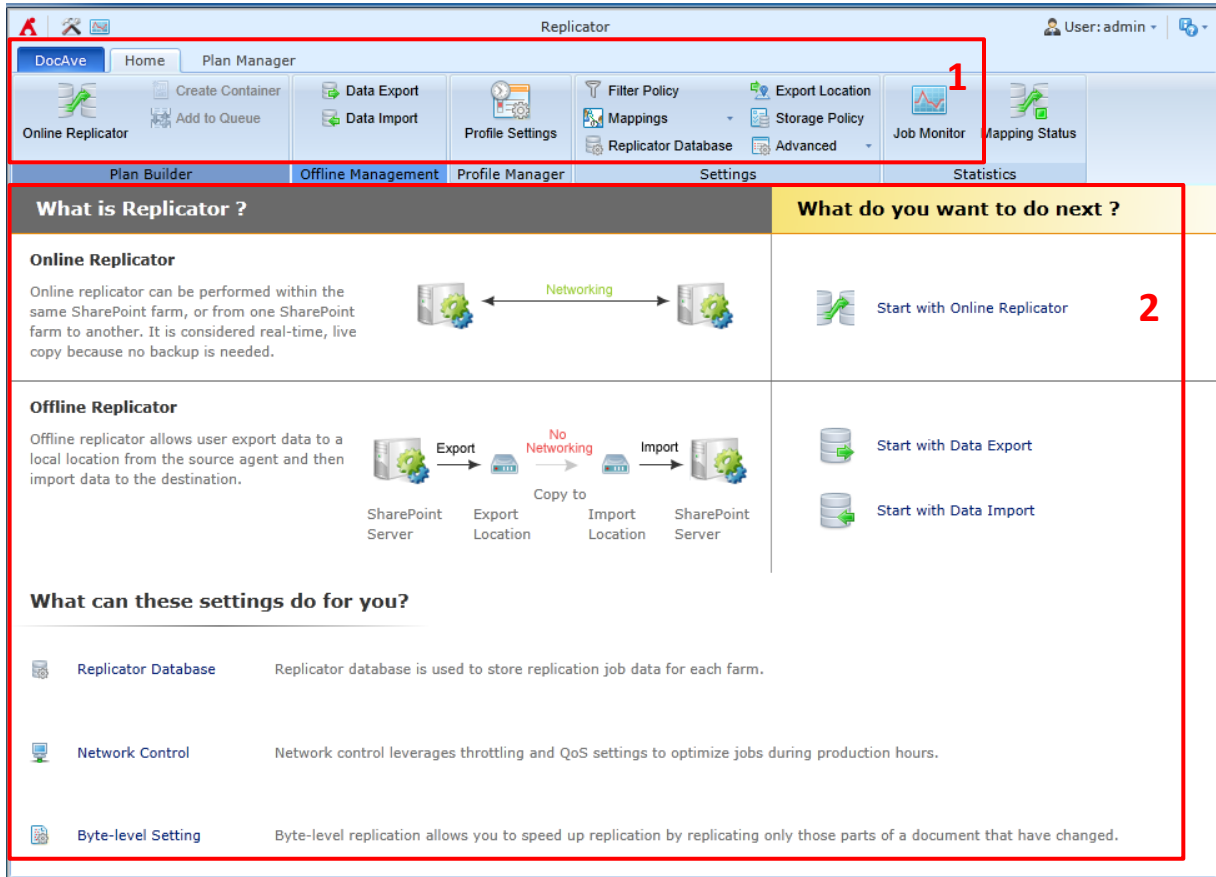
Replicator

User: admin

DocAve Home Plan Manager

Online Replicator
Create Container
Add to Queue
Data Export
Data Import
Profile Settings
Filter Policy
Mappings
Replicator Database
Export Location
Storage Policy
Advanced
Job Monitor
Mapping Status

1

Plan Builder
Offline Management
Profile Manager
Settings
Statistics

What is Replicator ?

What do you want to do next ?

Online Replicator

Online replicator can be performed within the same SharePoint farm, or from one SharePoint farm to another. It is considered real-time, live copy because no backup is needed.

Networking

Start with Online Replicator

2

Offline Replicator

Offline replicator allows user export data to a local location from the source agent and then import data to the destination.

Export
No Networking
Import
Copy to
SharePoint Server
Export Location
Import Location
SharePoint Server

Start with Data Export

Start with Data Import

What can these settings do for you?

Replicator Database Replicator database is used to store replication job data for each farm.

Network Control Network control leverages throttling and QoS settings to optimize jobs during production hours.

Byte-level Setting Byte-level replication allows you to speed up replication by replicating only those parts of a document that have changed.